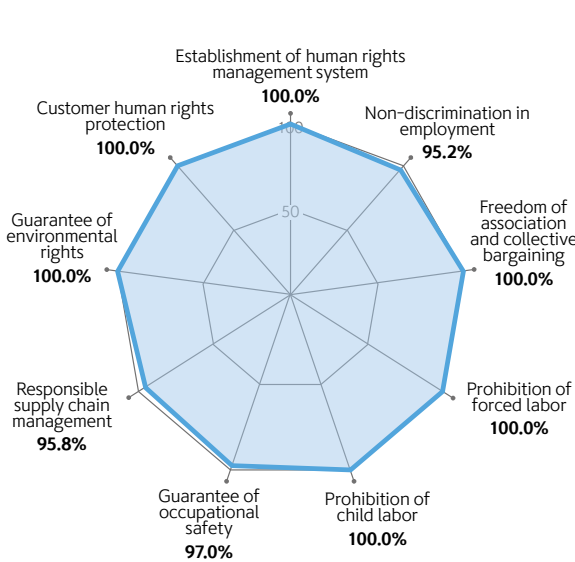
Establishment of human rights management system
100.0%

Non-discrimination in employment
95.2%

Freedom of association and collective bargaining
100.0%

Prohibition of forced labor
100.0%

Prohibition of child labor
100.0%

Guarantee of occupational safety
97.0%

Responsible supply chain management
95.8%

Guarantee of environmental rights
100.0%

Customer human rights protection
100.0%

100
50